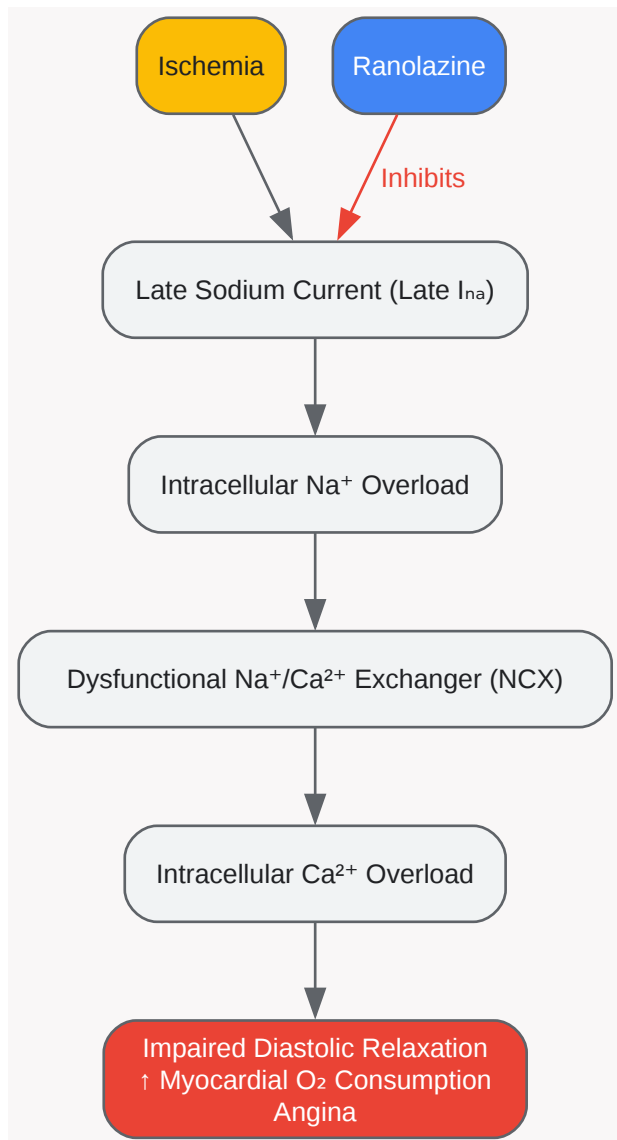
Ischemia

Ranolazine

Inhibits

Late Sodium Current (Late $I_{na}$)

Intracellular $Na^+$ Overload

Dysfunctional $Na^+/Ca^{2+}$ Exchanger (NCX)

Intracellular $Ca^{2+}$ Overload

Impaired Diastolic Relaxation
↑ Myocardial $O_2$ Consumption
Angina